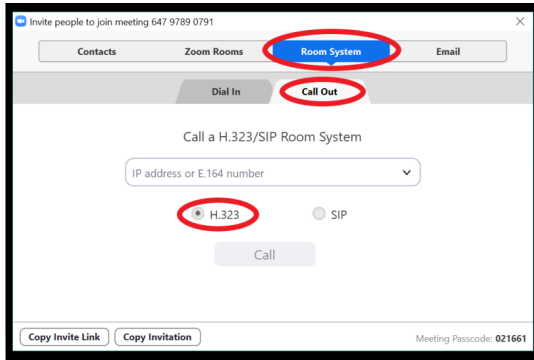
Invite people to join meeting 647 9789 0791

Contacts
Zoom Rooms
Room System
Email

Dial In
Call Out

Call a H.323/SIP Room System

IP address or E.164 number

H.323
SIP

Call

Copy Invite Link
Copy Invitation

Meeting Passcode: 021661